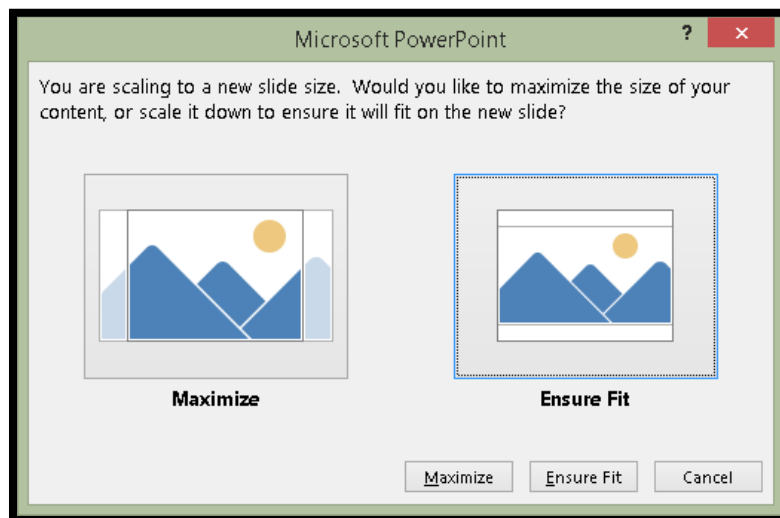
Microsoft PowerPoint

?

✕

You are scaling to a new slide size. Would you like to maximize the size of your content, or scale it down to ensure it will fit on the new slide?

Maximize

Ensure Fit

Maximize

Ensure Fit

Cancel